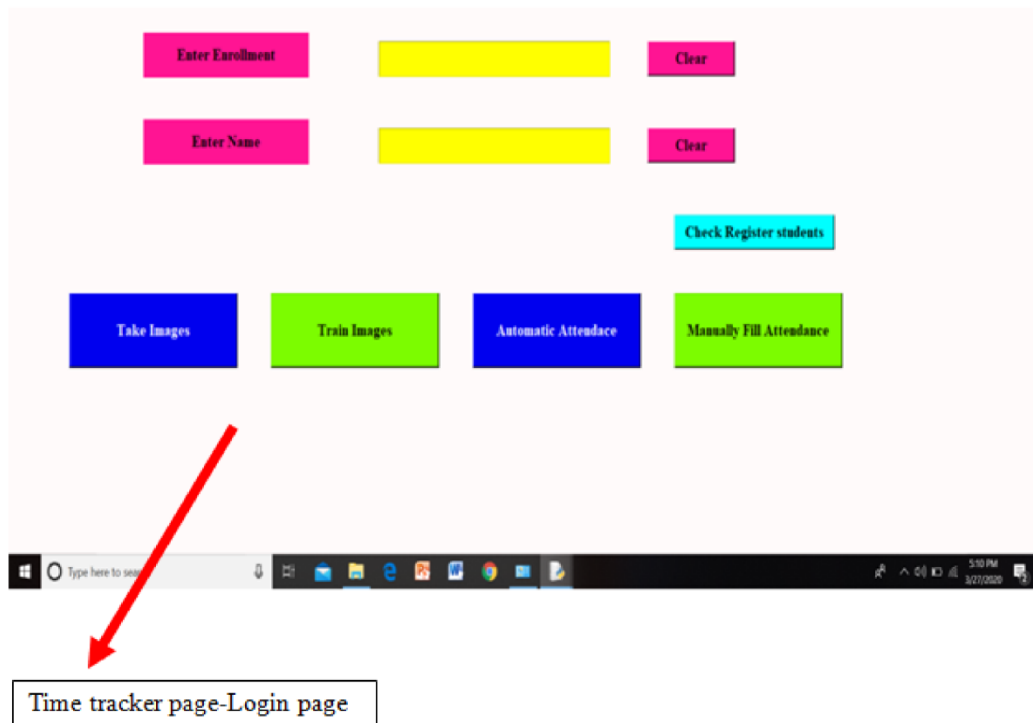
Enter Enrollment

Clear

Enter Name

Clear

Check Register students

Take Images

Train Images

Automatic Attendace

Manually Fill Attendance

Type here to sea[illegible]

5:10 PM
3/27/2020

Time tracker page-Login page